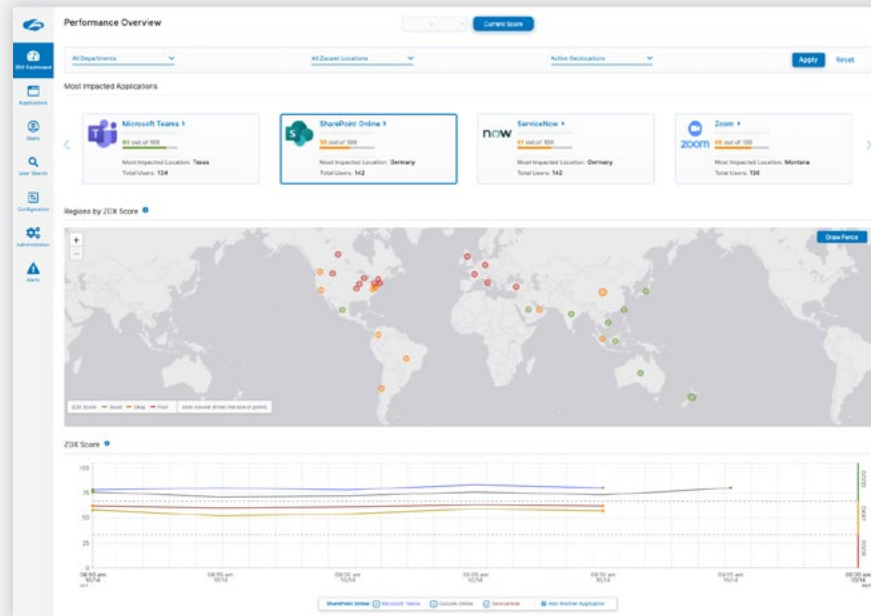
Performance Overview

Current Score

ZDX Dashboard

Applications

Users

User Search

Configuration

Administration

Alerts

All Departments

All Zscaler Locations

Active Geolocations

Apply

Reset

Most Impacted Applications

Microsoft Teams

60 out of 100

Most Impacted Location: Texas

Total Users: 134

SharePoint Online

30 out of 100

Most Impacted Location: Germany

Total Users: 142

now

ServiceNow

41 out of 100

Most Impacted Location: Germany

Total Users: 142

zoom

Zoom

65 out of 100

Most Impacted Location: Montana

Total Users: 136

Regions by ZDX Score

Draw Fence

ZDX Score — Good — Okay — Poor

User volume drives the size of points

ZDX Score

100

75

50

25

0

GOOD

OKAY

POOR

08:50 am 10/14

08:55 am 10/14

09:00 am 10/14

09:05 am 10/14

09:10 am 10/14

09:15 am 10/14

09:20 am 10/14

SharePoint Online

Microsoft Teams

Outlook Online

ServiceNow

Add Another Application